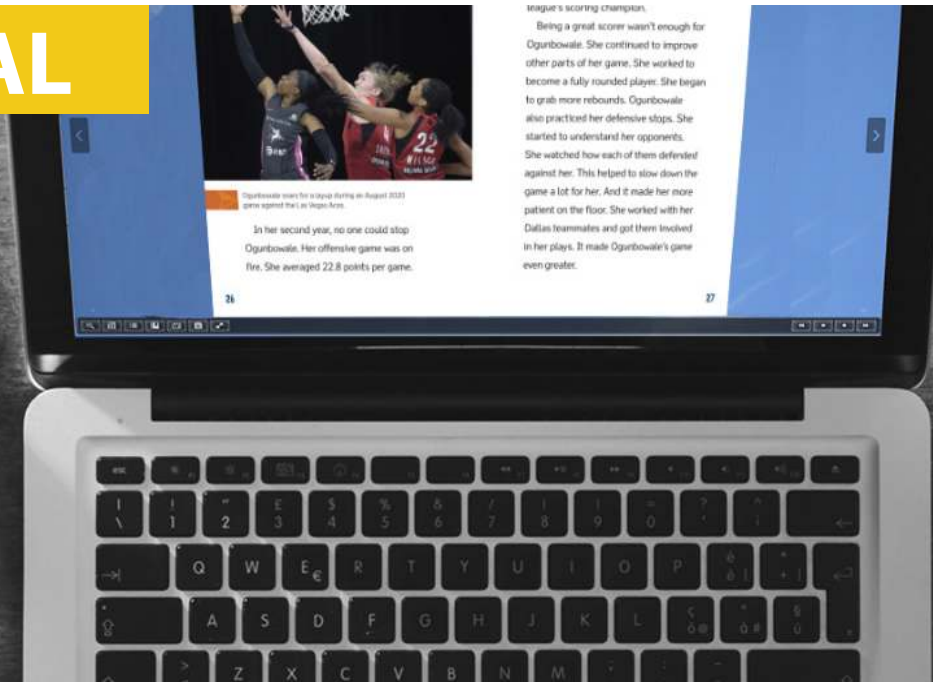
AL

Ogunbowale soars for a layup during an August 2020 game against the Las Vegas Aces.

In her second year, no one could stop Ogunbowale. Her offensive game was on fire. She averaged 22.8 points per game.

26

league's scoring champion.

Being a great scorer wasn't enough for Ogunbowale. She continued to improve other parts of her game. She worked to become a fully rounded player. She began to grab more rebounds. Ogunbowale also practiced her defensive stops. She started to understand her opponents. She watched how each of them defended against her. This helped to slow down the game a lot for her. And it made her more patient on the floor. She worked with her Dallas teammates and got them involved in her plays. It made Ogunbowale's game even greater.

27

esc

!
1

"
2

£
3

$
4

%
5

&
6

/
7

(
8

)
9

=
0

?
'

^
ì

Q W E € R T Y U I O P

é
è

*
+

A S D F G H J K L

ç
ò @

°
à #

§
ù

Z X C V B N M